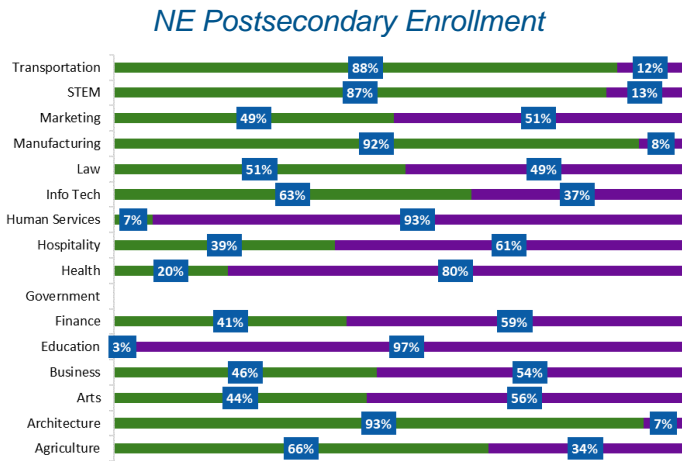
NE Postsecondary Enrollment

| Category | Green | Purple |
|---|---|---|
| Transportation | 88% | 12% |
| STEM | 87% | 13% |
| Marketing | 49% | 51% |
| Manufacturing | 92% | 8% |
| Law | 51% | 49% |
| Info Tech | 63% | 37% |
| Human Services | 7% | 93% |
| Hospitality | 39% | 61% |
| Health | 20% | 80% |
| Government | | |
| Finance | 41% | 59% |
| Education | 3% | 97% |
| Business | 46% | 54% |
| Arts | 44% | 56% |
| Architecture | 93% | 7% |
| Agriculture | 66% | 34% |